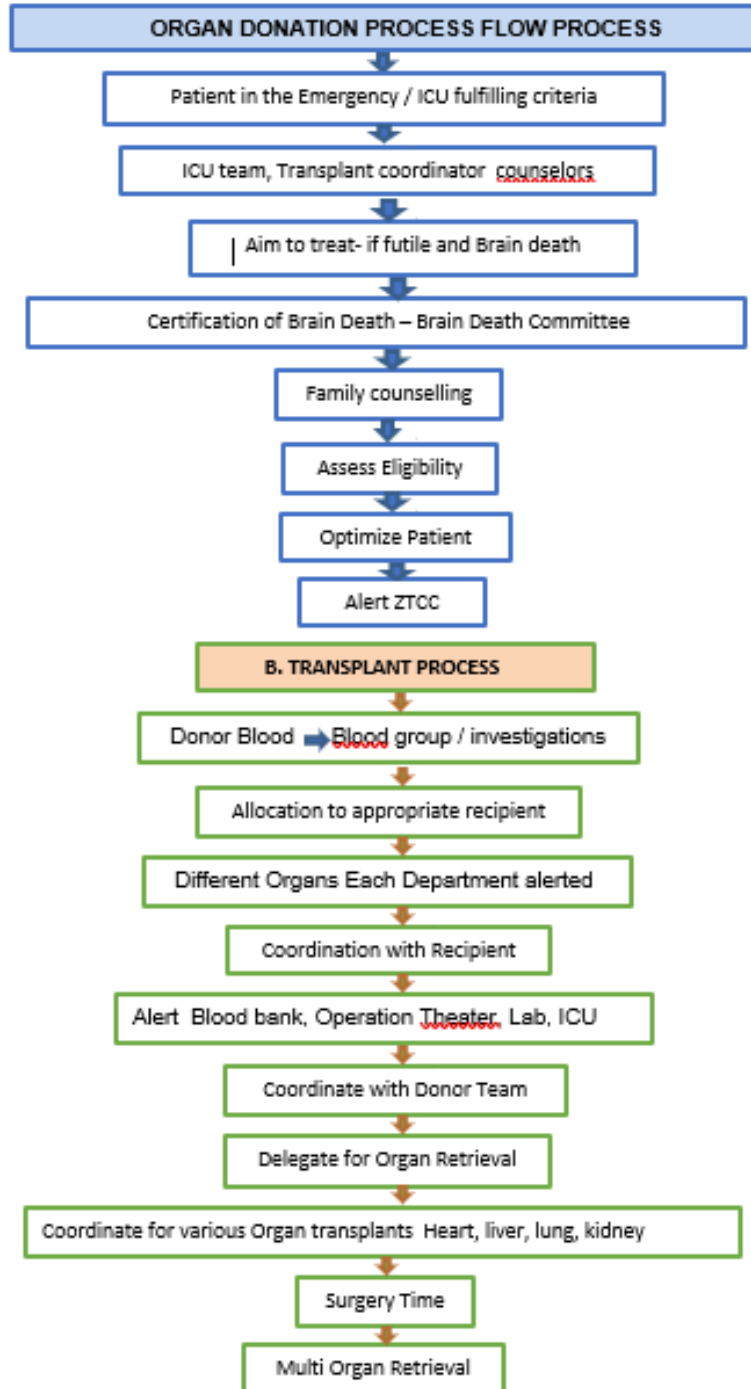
ORGAN DONATION PROCESS FLOW PROCESS

Patient in the Emergency / ICU fulfilling criteria

ICU team, Transplant coordinator counselors

| Aim to treat- if futile and Brain death

Certification of Brain Death – Brain Death Committee

Family counselling

Assess Eligibility

Optimize Patient

Alert ZTCC

B. TRANSPLANT PROCESS

Donor Blood → Blood group / investigations

Allocation to appropriate recipient

Different Organs Each Department alerted

Coordination with Recipient

Alert Blood bank, Operation Theater, Lab, ICU

Coordinate with Donor Team

Delegate for Organ Retrieval

Coordinate for various Organ transplants Heart, liver, lung, kidney

Surgery Time

Multi Organ Retrieval